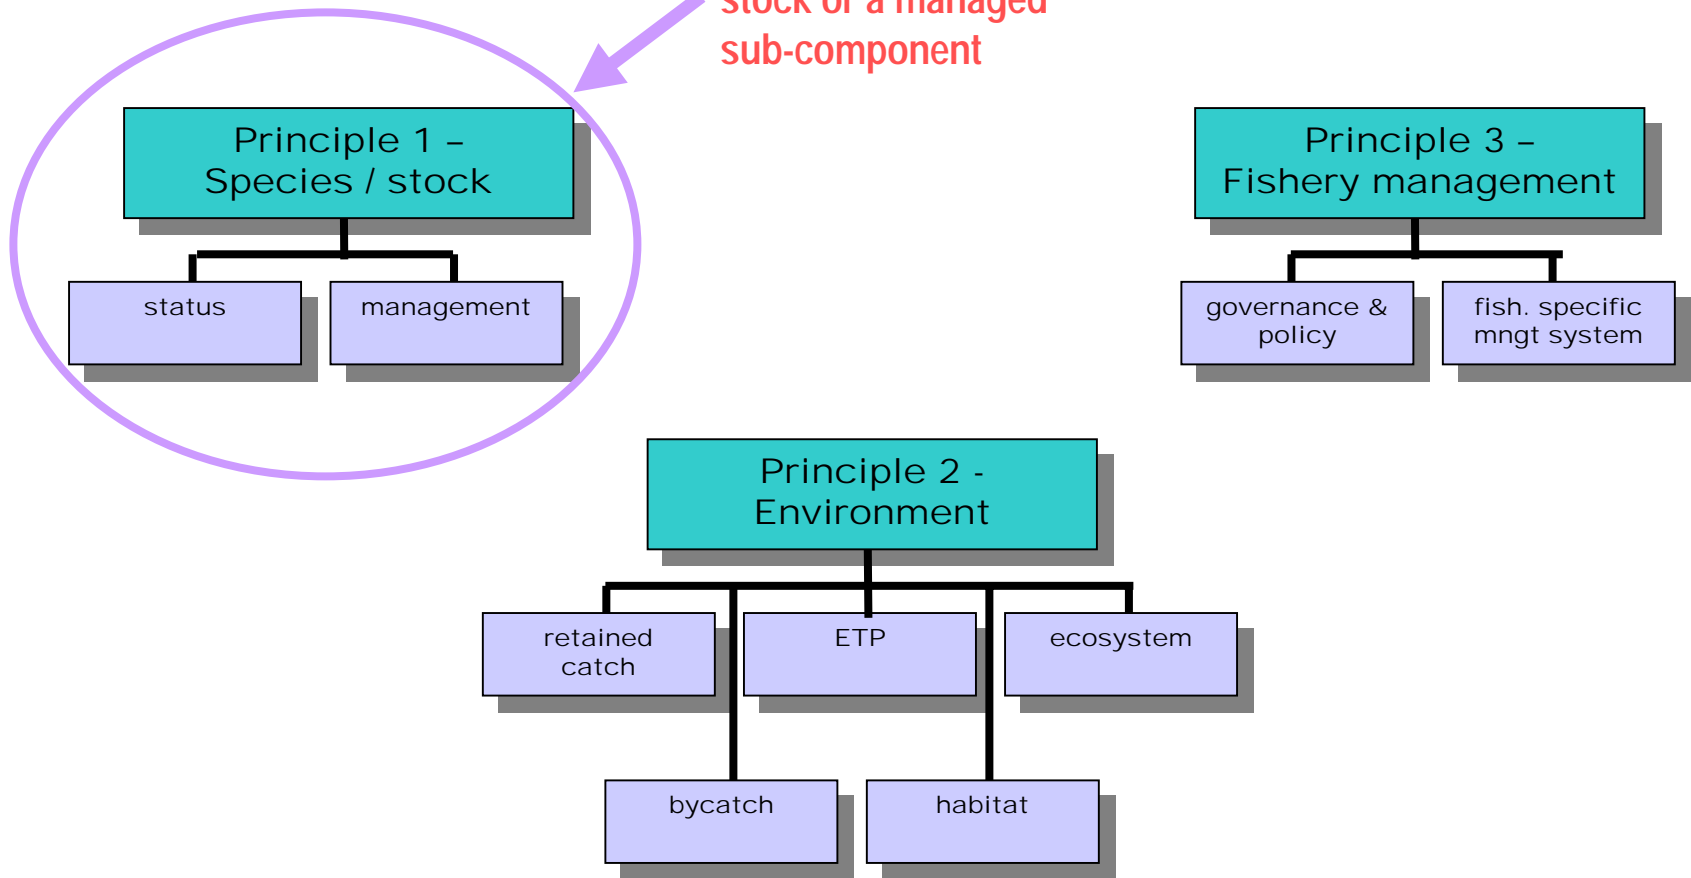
stock of a managed sub-component

Principle 1 – Species / stock

status

management

Principle 3 – Fishery management

governance & policy

fish. specific mngt system

Principle 2 - Environment

retained catch

ETP

ecosystem

bycatch

habitat